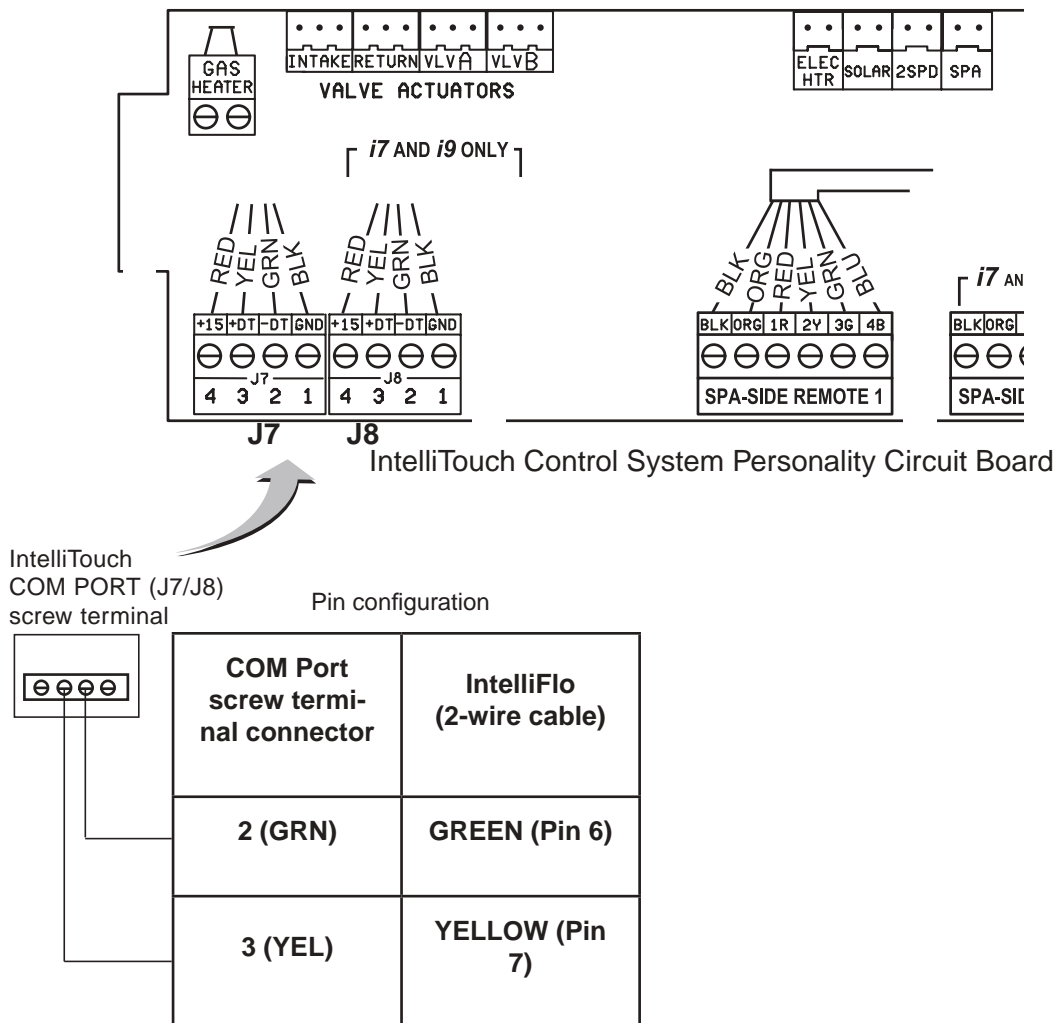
GAS HEATER

INTAKE RETURN VLV A VLV B

VALVE ACTUATORS

ELEC HTR SOLAR 2SPD SPA

*i7* AND *i9* ONLY

RED YEL GRN BLK

RED YEL GRN BLK

+15 +DT -DT GND

J7

4 3 2 1

+15 +DT -DT GND

J8

4 3 2 1

BLK ORG RED YEL GRN BLU

BLK ORG 1R 2Y 3G 4B

SPA-SIDE REMOTE 1

*i7* AN

BLK ORG

SPA-SID

J7 J8

IntelliTouch Control System Personality Circuit Board

IntelliTouch COM PORT (J7/J8) screw terminal

Pin configuration

| COM Port screw terminal connector | IntelliFlo (2-wire cable) |
|---|---|
| 2 (GRN) | GREEN (Pin 6) |
| 3 (YEL) | YELLOW (Pin 7) |